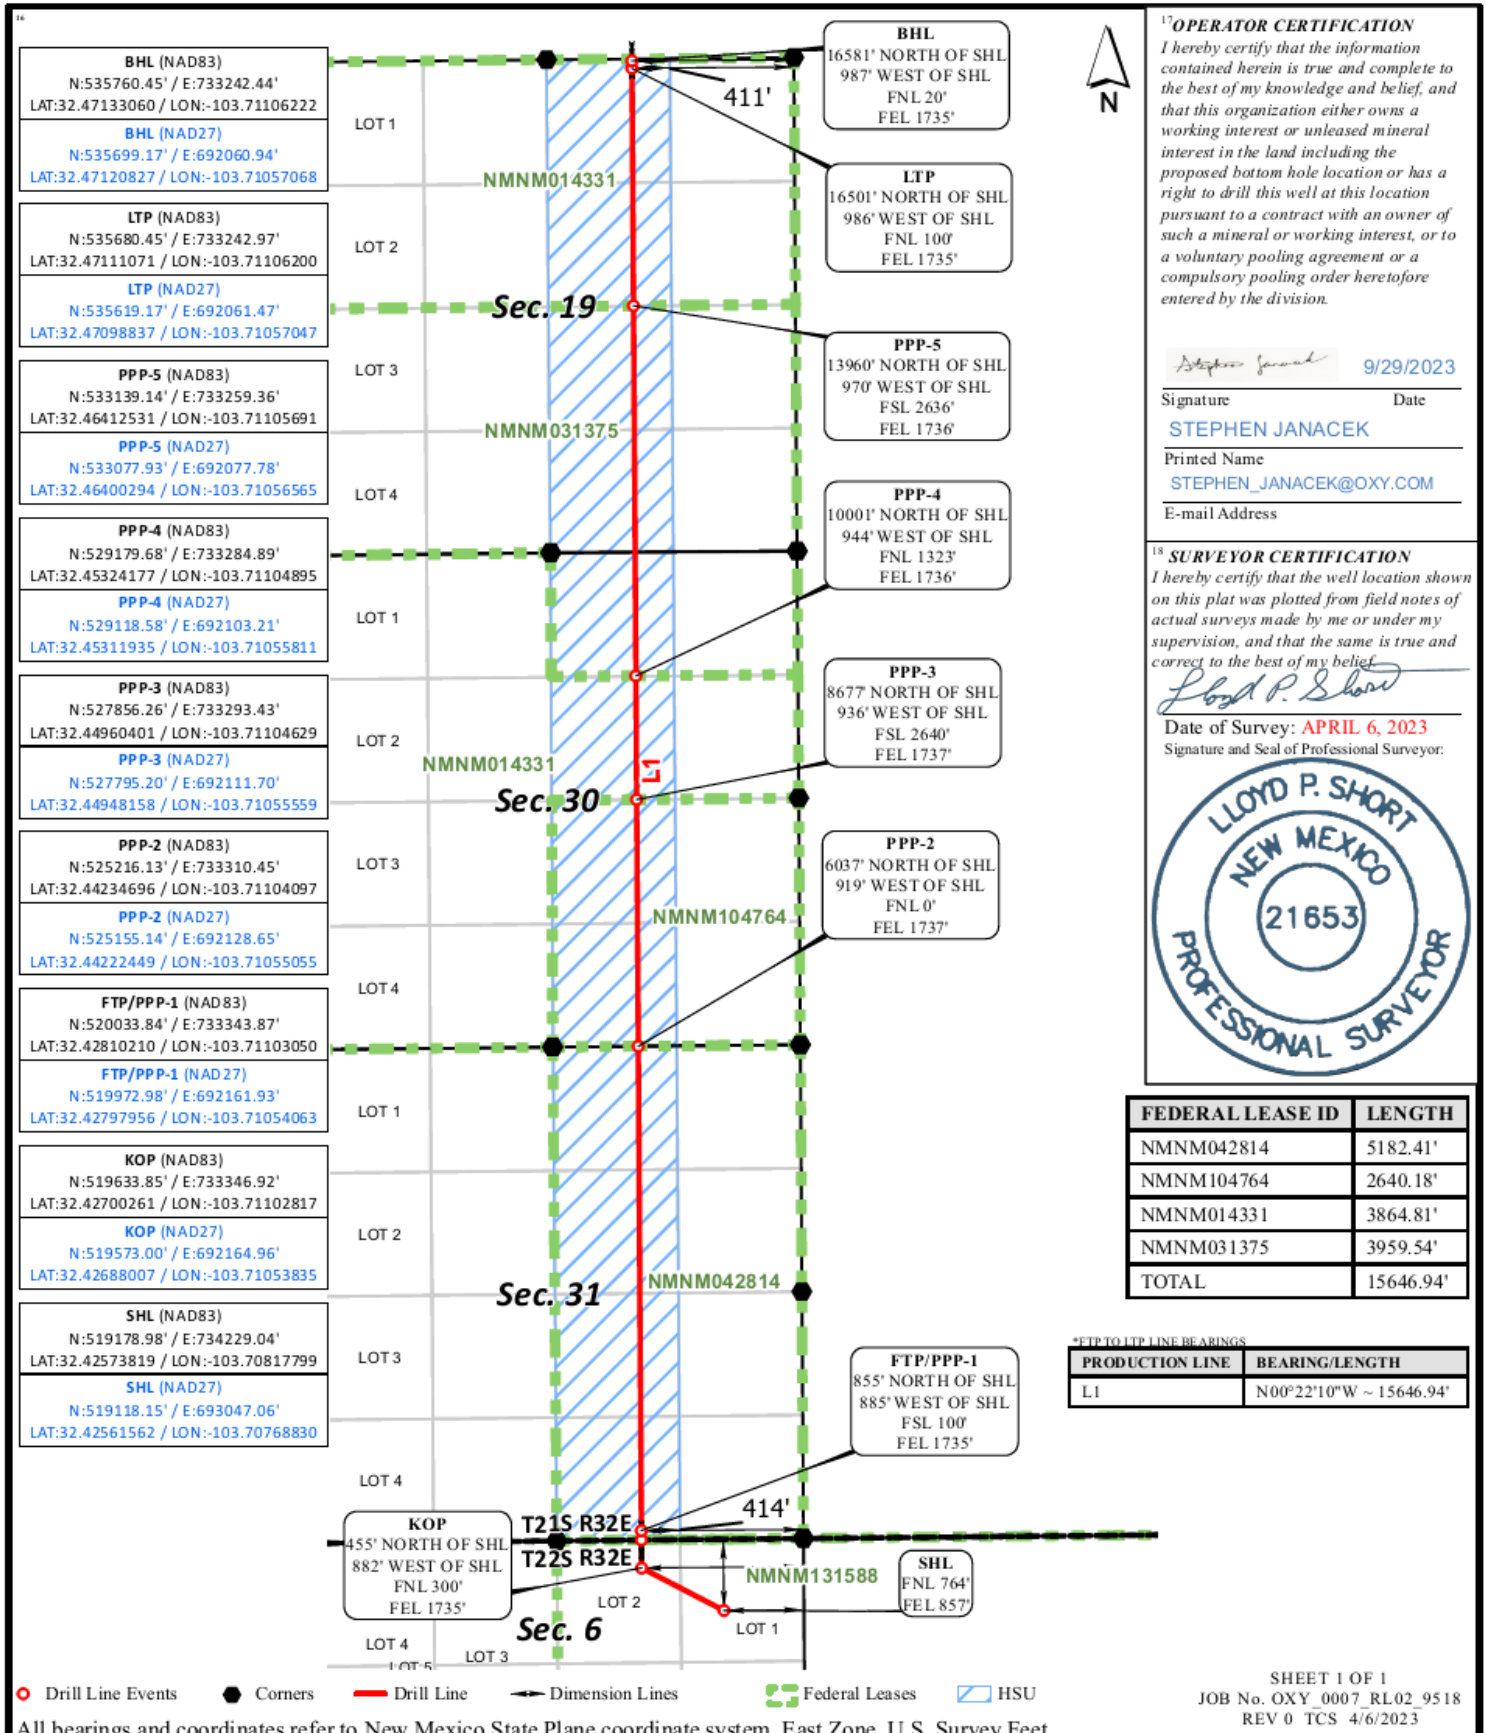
16

BHL (NAD83)
N:535760.45' / E:733242.44'
LAT:32.47133060 / LON:-103.71106222

BHL (NAD27)
N:535699.17' / E:692060.94'
LAT:32.47120827 / LON:-103.71057068

LTP (NAD83)
N:535680.45' / E:733242.97'
LAT:32.47111071 / LON:-103.71106200

LTP (NAD27)
N:535619.17' / E:692061.47'
LAT:32.47098837 / LON:-103.71057047

PPP-5 (NAD83)
N:533139.14' / E:733259.36'
LAT:32.46412531 / LON:-103.71105691

PPP-5 (NAD27)
N:533077.93' / E:692077.78'
LAT:32.46400294 / LON:-103.71056565

PPP-4 (NAD83)
N:529179.68' / E:733284.89'
LAT:32.45324177 / LON:-103.71104895

PPP-4 (NAD27)
N:529118.58' / E:692103.21'
LAT:32.45311935 / LON:-103.71055811

PPP-3 (NAD83)
N:527856.26' / E:733293.43'
LAT:32.44960401 / LON:-103.71104629

PPP-3 (NAD27)
N:527795.20' / E:692111.70'
LAT:32.44948158 / LON:-103.71055559

PPP-2 (NAD83)
N:525216.13' / E:733310.45'
LAT:32.44234696 / LON:-103.71104097

PPP-2 (NAD27)
N:525155.14' / E:692128.65'
LAT:32.44222449 / LON:-103.71055055

FTP/PPP-1 (NAD83)
N:520033.84' / E:733343.87'
LAT:32.42810210 / LON:-103.71103050

FTP/PPP-1 (NAD27)
N:519972.98' / E:692161.93'
LAT:32.42797956 / LON:-103.71054063

KOP (NAD83)
N:519633.85' / E:733346.92'
LAT:32.42700261 / LON:-103.71102817

KOP (NAD27)
N:519573.00' / E:692164.96'
LAT:32.42688007 / LON:-103.71053835

SHL (NAD83)
N:519178.98' / E:734229.04'
LAT:32.42573819 / LON:-103.70817799

SHL (NAD27)
N:519118.15' / E:693047.06'
LAT:32.42561562 / LON:-103.70768830

LOT 1
LOT 2
LOT 3
LOT 4
LOT 1
LOT 2
LOT 3
LOT 4
LOT 1
LOT 2
LOT 3
LOT 4
LOT 5
LOT 3
LOT 2
LOT 1

NMNM014331
Sec. 19
NMNM031375
NMNM014331
Sec. 30
NMNM104764
Sec. 31
NMNM042814
T21S R32E
T22S R32E
NMNM131588
Sec. 6
L1
411'
414'
N

BHL
16581' NORTH OF SHL
987' WEST OF SHL
FNL 20'
FEL 1735'

LTP
16501' NORTH OF SHL
986' WEST OF SHL
FNL 100'
FEL 1735'

PPP-5
13960' NORTH OF SHL
970' WEST OF SHL
FSL 2636'
FEL 1736'

PPP-4
10001' NORTH OF SHL
944' WEST OF SHL
FNL 1323'
FEL 1736'

PPP-3
8677' NORTH OF SHL
936' WEST OF SHL
FSL 2640'
FEL 1737'

PPP-2
6037' NORTH OF SHL
919' WEST OF SHL
FNL 0'
FEL 1737'

FTP/PPP-1
855' NORTH OF SHL
885' WEST OF SHL
FSL 100'
FEL 1735'

KOP
455' NORTH OF SHL
882' WEST OF SHL
FNL 300'
FEL 1735'

SHL
FNL 764'
FEL 857'

17 OPERATOR CERTIFICATION
I hereby certify that the information contained herein is true and complete to the best of my knowledge and belief, and that this organization either owns a working interest or unleased mineral interest in the land including the proposed bottom hole location or has a right to drill this well at this location pursuant to a contract with an owner of such a mineral or working interest, or to a voluntary pooling agreement or a compulsory pooling order heretofore entered by the division.

Stephen Janacek 9/29/2023
Signature Date
STEPHEN JANACEK
Printed Name
STEPHEN_JANACEK@OXY.COM
E-mail Address

18 SURVEYOR CERTIFICATION
I hereby certify that the well location shown on this plat was plotted from field notes of actual surveys made by me or under my supervision, and that the same is true and correct to the best of my belief.
Lloyd P. Short
Date of Survey: APRIL 6, 2023
Signature and Seal of Professional Surveyor:
LLOYD P. SHORT
NEW MEXICO
21653
PROFESSIONAL SURVEYOR

| FEDERAL LEASE ID | LENGTH |
|---|---|
| NMNM042814 | 5182.41' |
| NMNM104764 | 2640.18' |
| NMNM014331 | 3864.81' |
| NMNM031375 | 3959.54' |
| TOTAL | 15646.94' |

*FTP TO LTP LINE BEARINGS
| PRODUCTION LINE | BEARING/LENGTH |
|---|---|
| L1 | N00°22'10"W ~ 15646.94' |

Drill Line Events Corners Drill Line Dimension Lines Federal Leases HSU

SHEET 1 OF 1
JOB No. OXY_0007_RL02_9518
REV 0 TCS 4/6/2023

All bearings and coordinates refer to New Mexico State Plane coordinate system, East Zone, U.S. Survey Feet